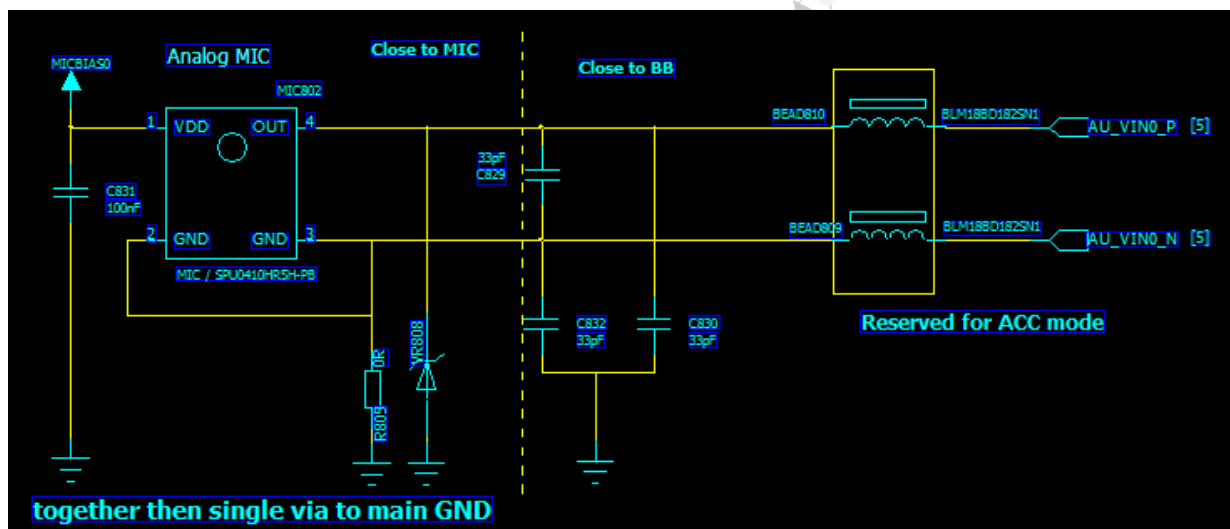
MICBIAS0

Analog MIC

Close to MIC

Close to BB

MIC802

1 VDD

OUT 4

2 GND

GND 3

MIC / SPU0410HR5H-PB

C831
100nF

33pF
C829

BEAD810

BLM18BD182SN1

AU_VIN0_P [5]

BEAD809

BLM18BD182SN1

AU_VIN0_N [5]

C832
33pF

C830
33pF

Reserved for ACC mode

0R
R809

VR808

together then single via to main GND